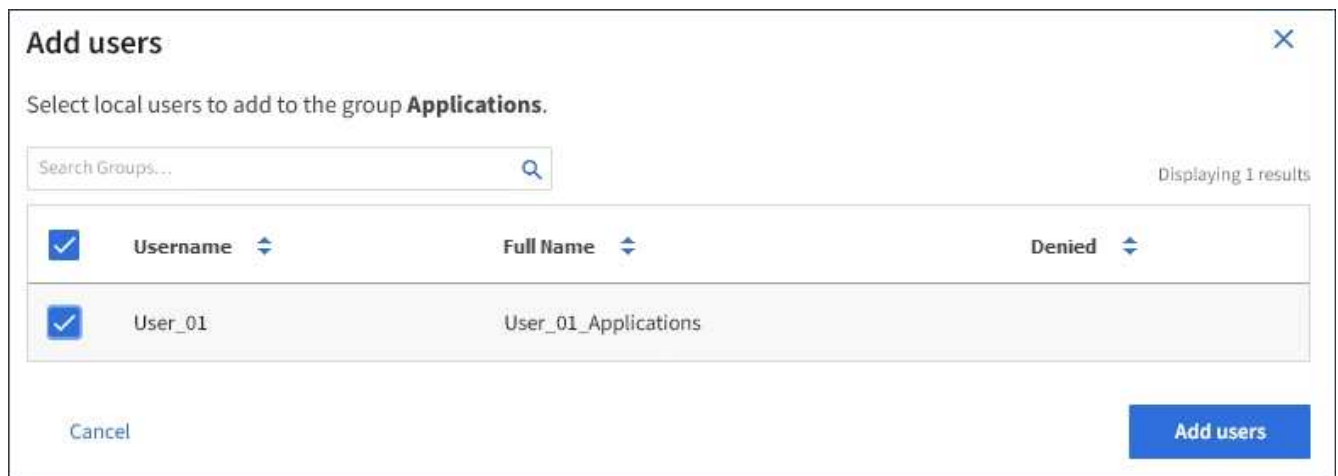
Add users

×

Select local users to add to the group **Applications**.

Search Groups...

Displaying 1 results

| | Username | Full Name | Denied |
|---|---|---|---|
| | User_01 | User_01_Applications | |

Cancel

Add users